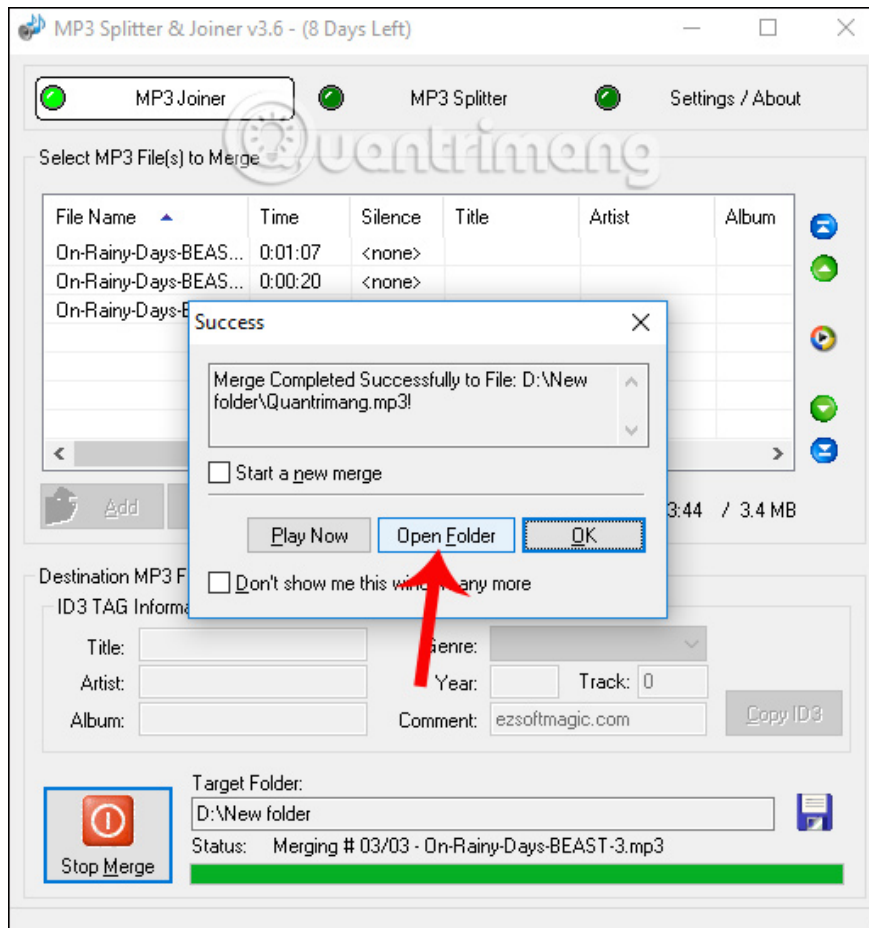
MP3 Splitter & Joiner v3.6 - (8 Days Left)

MP3 Joiner
MP3 Splitter
Settings / About

Quantrimang

Select MP3 File(s) to Merge

| File Name | Time | Silence | Title | Artist | Album |
|---|---|---|---|---|---|
| On-Rainy-Days-BEAS... | 0:01:07 | <none> | | | |
| On-Rainy-Days-BEAS... | 0:00:20 | <none> | | | |
| On-Rainy-Days-B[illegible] | | | | | |

Add

3:44 / 3.4 MB

Success

Merge Completed Successfully to File: D:\New folder\Quantrimang.mp3!

Start a new merge

Play Now
Open Folder
OK

Don't show me this win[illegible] any more

Destination MP3 F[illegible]
ID3 TAG Informa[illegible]
Title:
Artist:
Album:
Genre:
Year:
Track: 0
Comment: ezsoftmagic.com
Copy ID3

Target Folder:
D:\New folder
Status: Merging # 03/03 - On-Rainy-Days-BEAST-3.mp3
Stop Merge